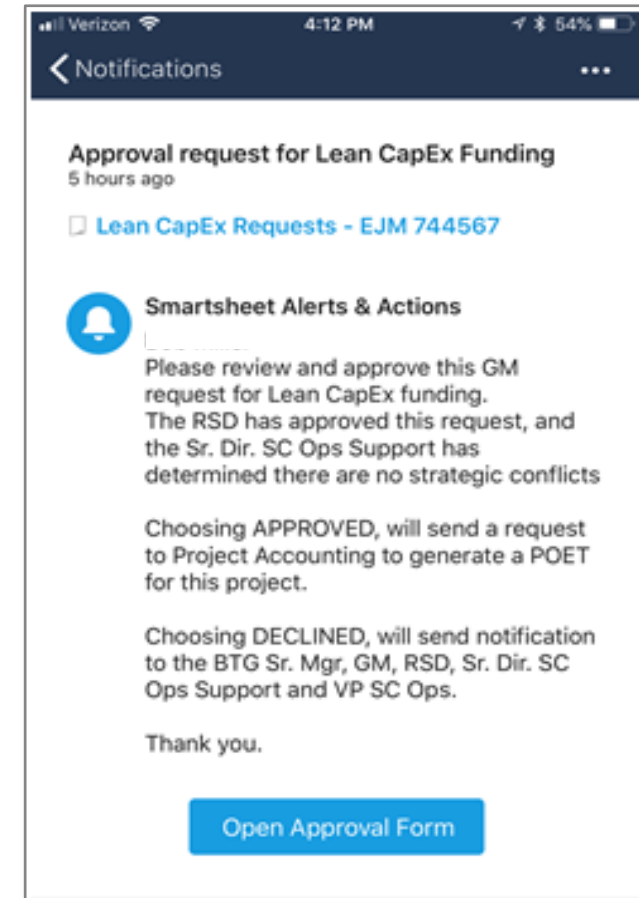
Verizon 4:12 PM 54%

Notifications •••

Approval request for Lean CapEx Funding
5 hours ago

Lean CapEx Requests - EJM 744567

Smartsheet Alerts & Actions
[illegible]
Please review and approve this GM request for Lean CapEx funding.
The RSD has approved this request, and the Sr. Dir. SC Ops Support has determined there are no strategic conflicts

Choosing APPROVED, will send a request to Project Accounting to generate a POET for this project.

Choosing DECLINED, will send notification to the BTG Sr. Mgr, GM, RSD, Sr. Dir. SC Ops Support and VP SC Ops.

Thank you.

Open Approval Form